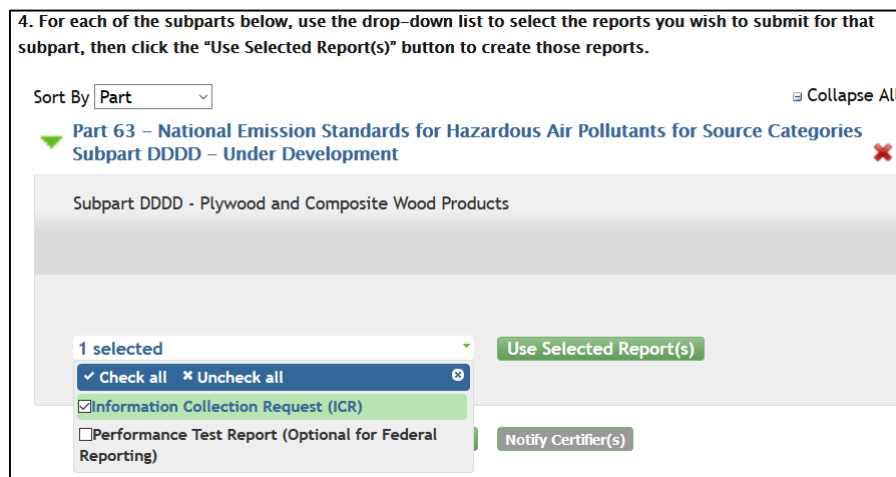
4. For each of the subparts below, use the drop-down list to select the reports you wish to submit for that subpart, then click the "Use Selected Report(s)" button to create those reports.

Sort By Part

⊟ Collapse Al

Part 63 – National Emission Standards for Hazardous Air Pollutants for Source Categories
Subpart DDDD – Under Development

Subpart DDDD - Plywood and Composite Wood Products

1 selected

Use Selected Report(s)

✓ Check all ✖ Uncheck all

☑Information Collection Request (ICR)

☐Performance Test Report (Optional for Federal Reporting)

Notify Certifier(s)